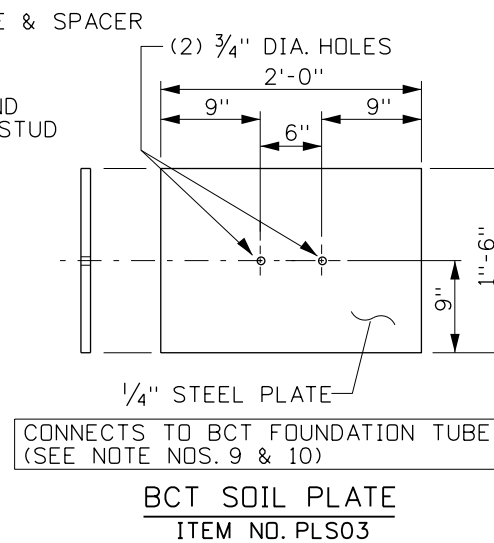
E & SPACER

ID
STUD

(2) $\frac{3}{4}$'' DIA. HOLES

2'-0''

9''

9''

6''

1'-6''

9''

$\frac{1}{4}$'' STEEL PLATE

CONNECTS TO BCT FOUNDATION TUBE
(SEE NOTE NOS. 9 & 10)

BCT SOIL PLATE

ITEM NO. PLS03